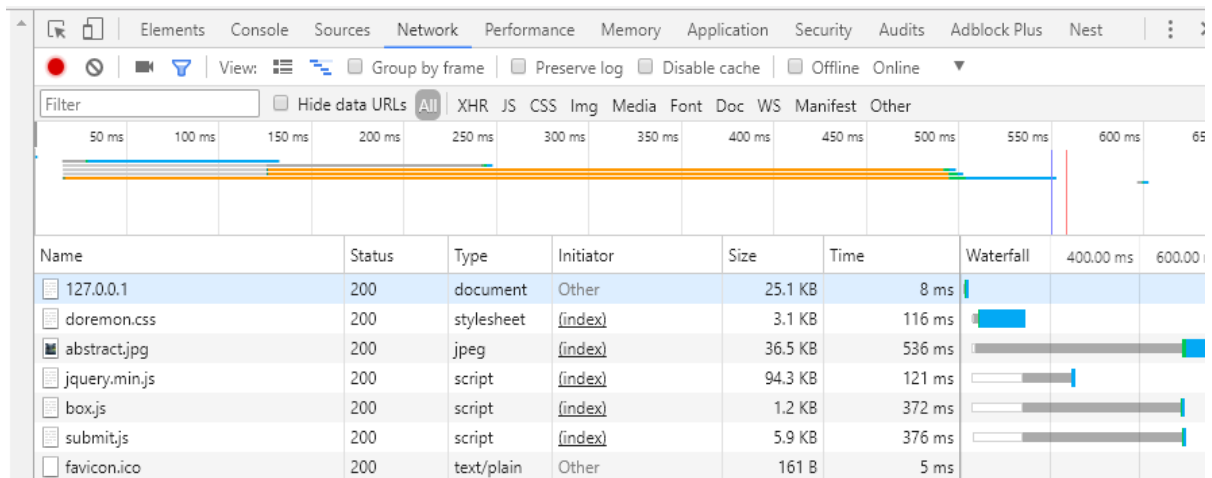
Elements Console Sources Network Performance Memory Application Security Audits Adblock Plus Nest

View: Group by frame Preserve log Disable cache Offline Online

Filter Hide data URLs All XHR JS CSS Img Media Font Doc WS Manifest Other

50 ms 100 ms 150 ms 200 ms 250 ms 300 ms 350 ms 400 ms 450 ms 500 ms 550 ms 600 ms 65

| Name | Status | Type | Initiator | Size | Time | Waterfall 400.00 ms 600.00 |
|---|---|---|---|---|---|---|
| 127.0.0.1 | 200 | document | Other | 25.1 KB | 8 ms | |
| doremon.css | 200 | stylesheet | (index) | 3.1 KB | 116 ms | |
| abstract.jpg | 200 | jpeg | (index) | 36.5 KB | 536 ms | |
| jquery.min.js | 200 | script | (index) | 94.3 KB | 121 ms | |
| box.js | 200 | script | (index) | 1.2 KB | 372 ms | |
| submit.js | 200 | script | (index) | 5.9 KB | 376 ms | |
| favicon.ico | 200 | text/plain | Other | 161 B | 5 ms | |